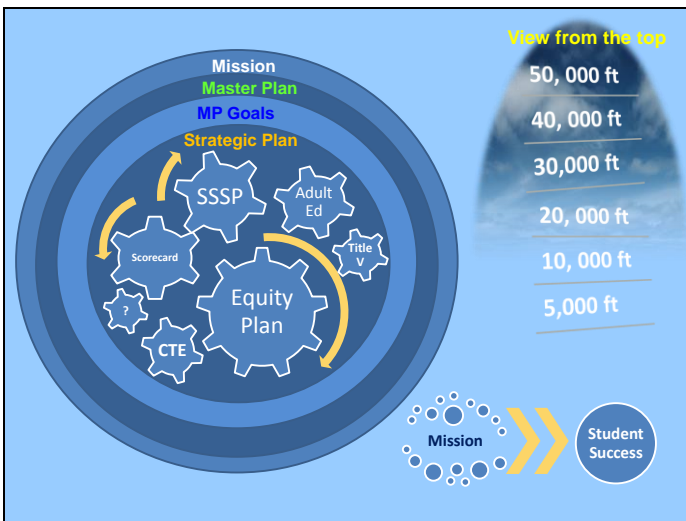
Mission
Master Plan
MP Goals
Strategic Plan

SSSP
Adult Ed
Scorecard
Title V
?
Equity Plan
CTE

View from the top
50, 000 ft
40, 000 ft
30,000 ft
20, 000 ft
10, 000 ft
5,000 ft

Mission
Student Success